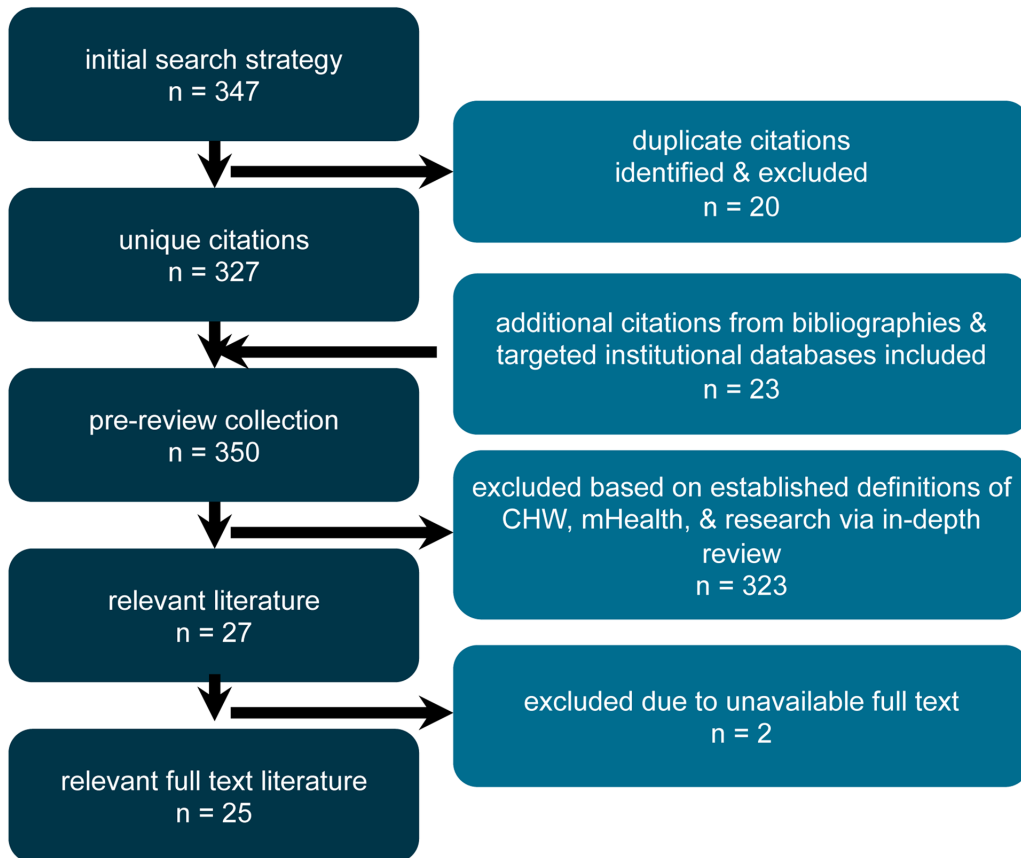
initial search strategy
n = 347

duplicate citations identified & excluded
n = 20

unique citations
n = 327

additional citations from bibliographies & targeted institutional databases included
n = 23

pre-review collection
n = 350

excluded based on established definitions of CHW, mHealth, & research via in-depth review
n = 323

relevant literature
n = 27

excluded due to unavailable full text
n = 2

relevant full text literature
n = 25